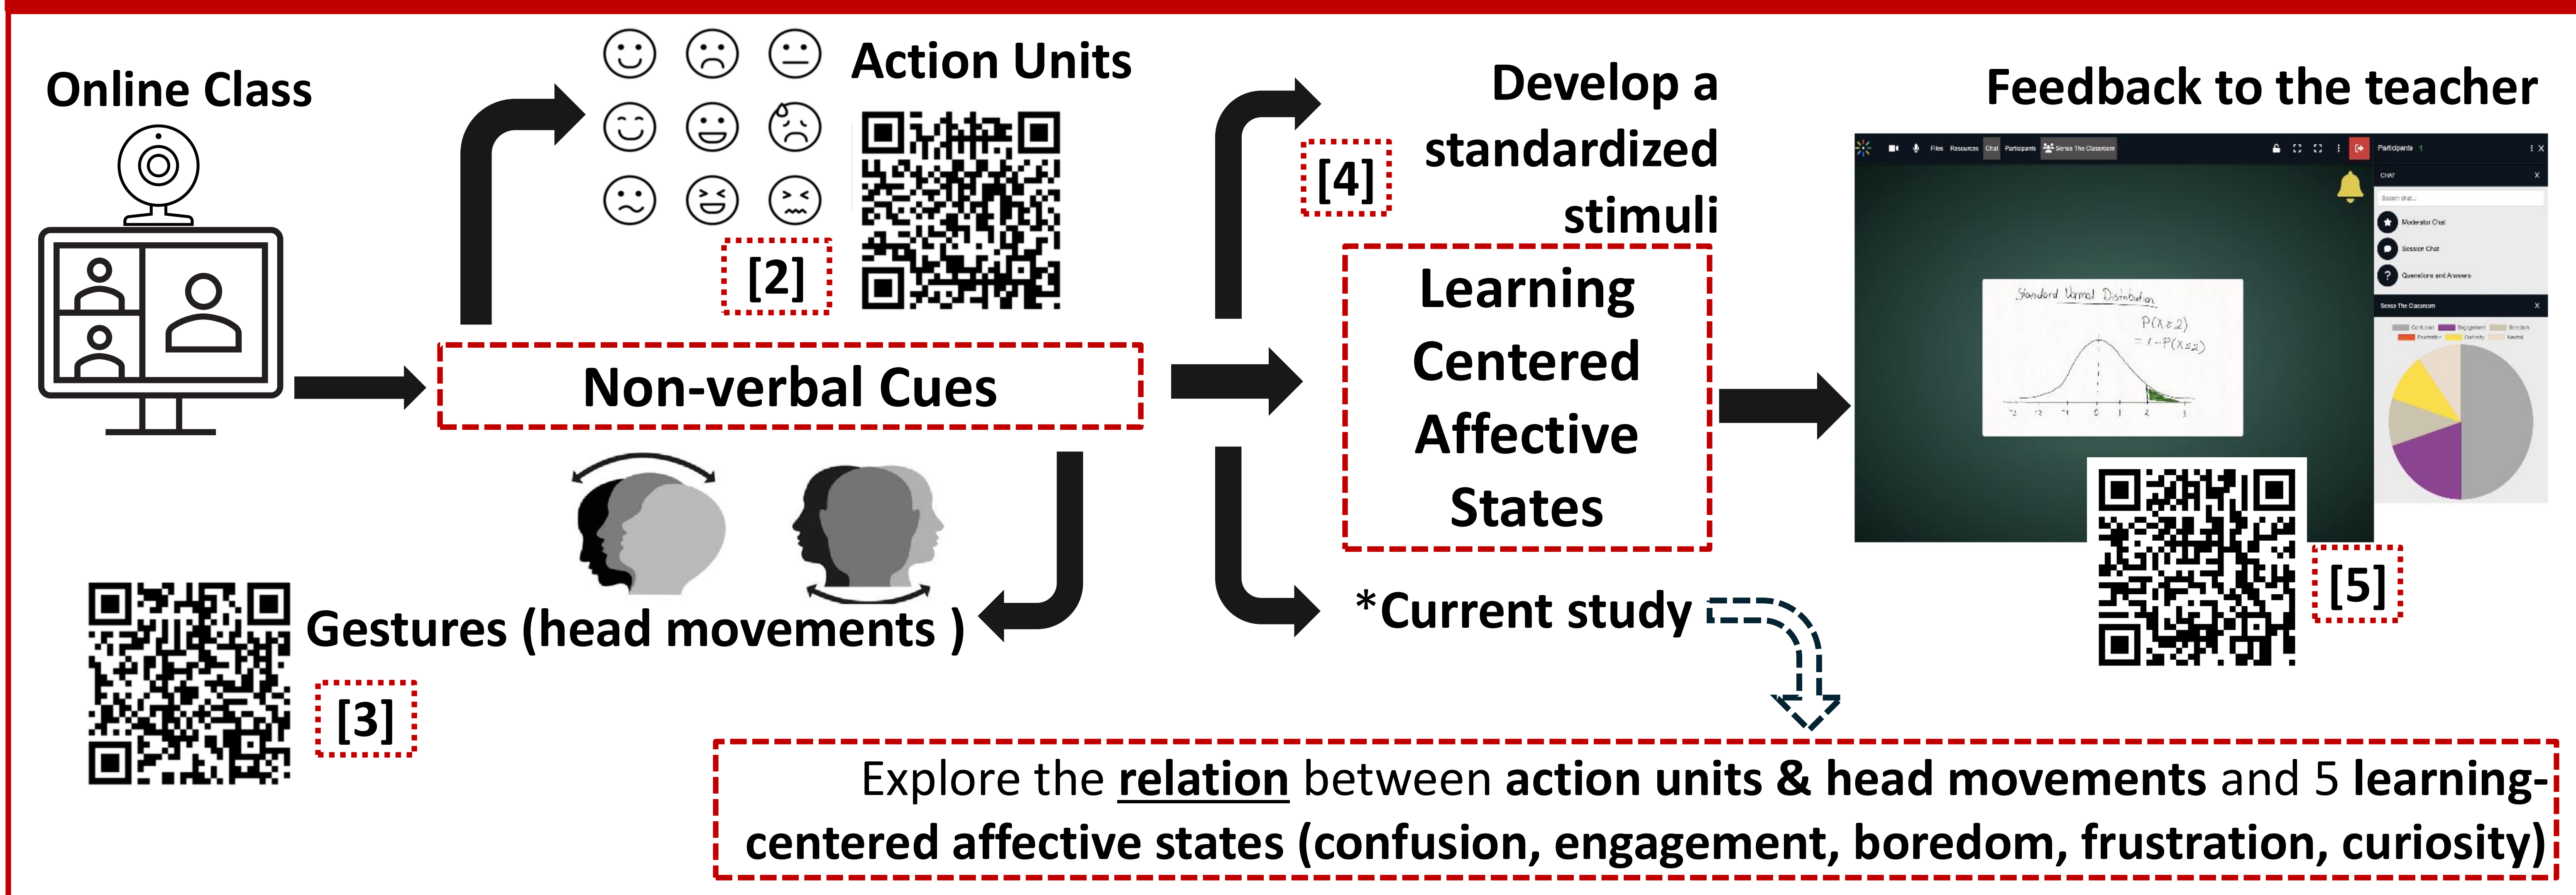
Online Class

Action Units

[2]

Non-verbal Cues

Gestures (head movements )

[3]

Develop a standardized stimuli

[4]

Learning Centered Affective States

*Current study

Feedback to the teacher

Files Resources Chat Participants Sense The Classroom

Participants

CHAT

Moderator Chat

Session Chat

Questions and Answers

Sense The Classroom

Confusion Engagement Boredom Frustration Curiosity Neutral

Standard Normal Distribution

$P(X \geq 2)$

$= 1 - P(X \leq 2)$

[5]

Explore the relation between action units & head movements and 5 learning-centered affective states (confusion, engagement, boredom, frustration, curiosity)